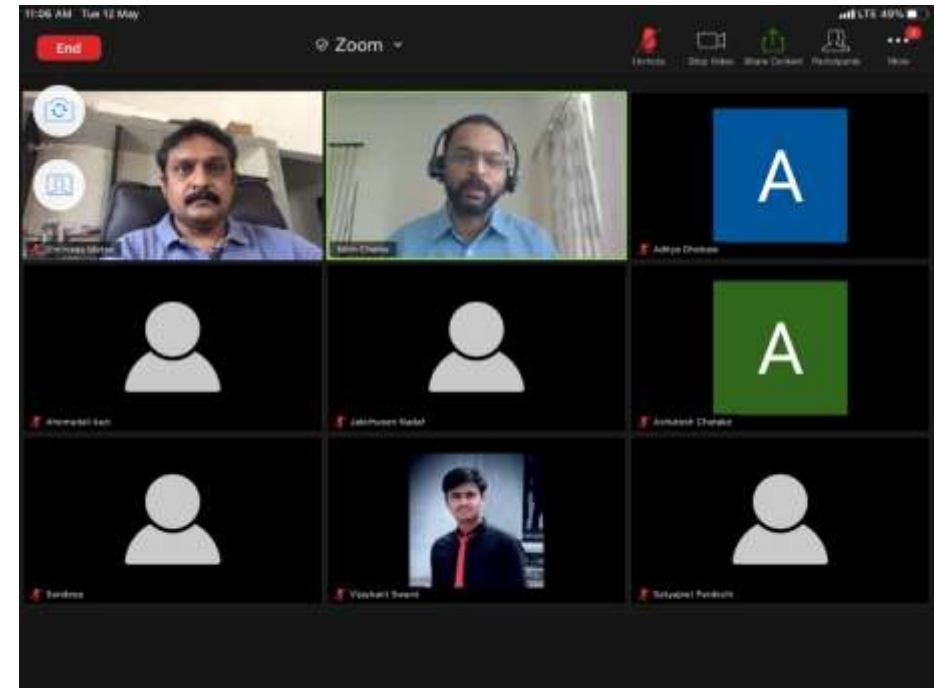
11:06 AM Tue 12 May

LTE 49%

End

Zoom

Unmute

Stop Video

Share Content

Participants

More

Chinmay Mehta

Nitin Chaliky

A

Aditya Dhokale

Ahmedali Kazi

Jakirhusen Nadaf

A

Ashutosh Chavan

Sandesa

Vijaykant Swami

Satyajeet Pardeshi